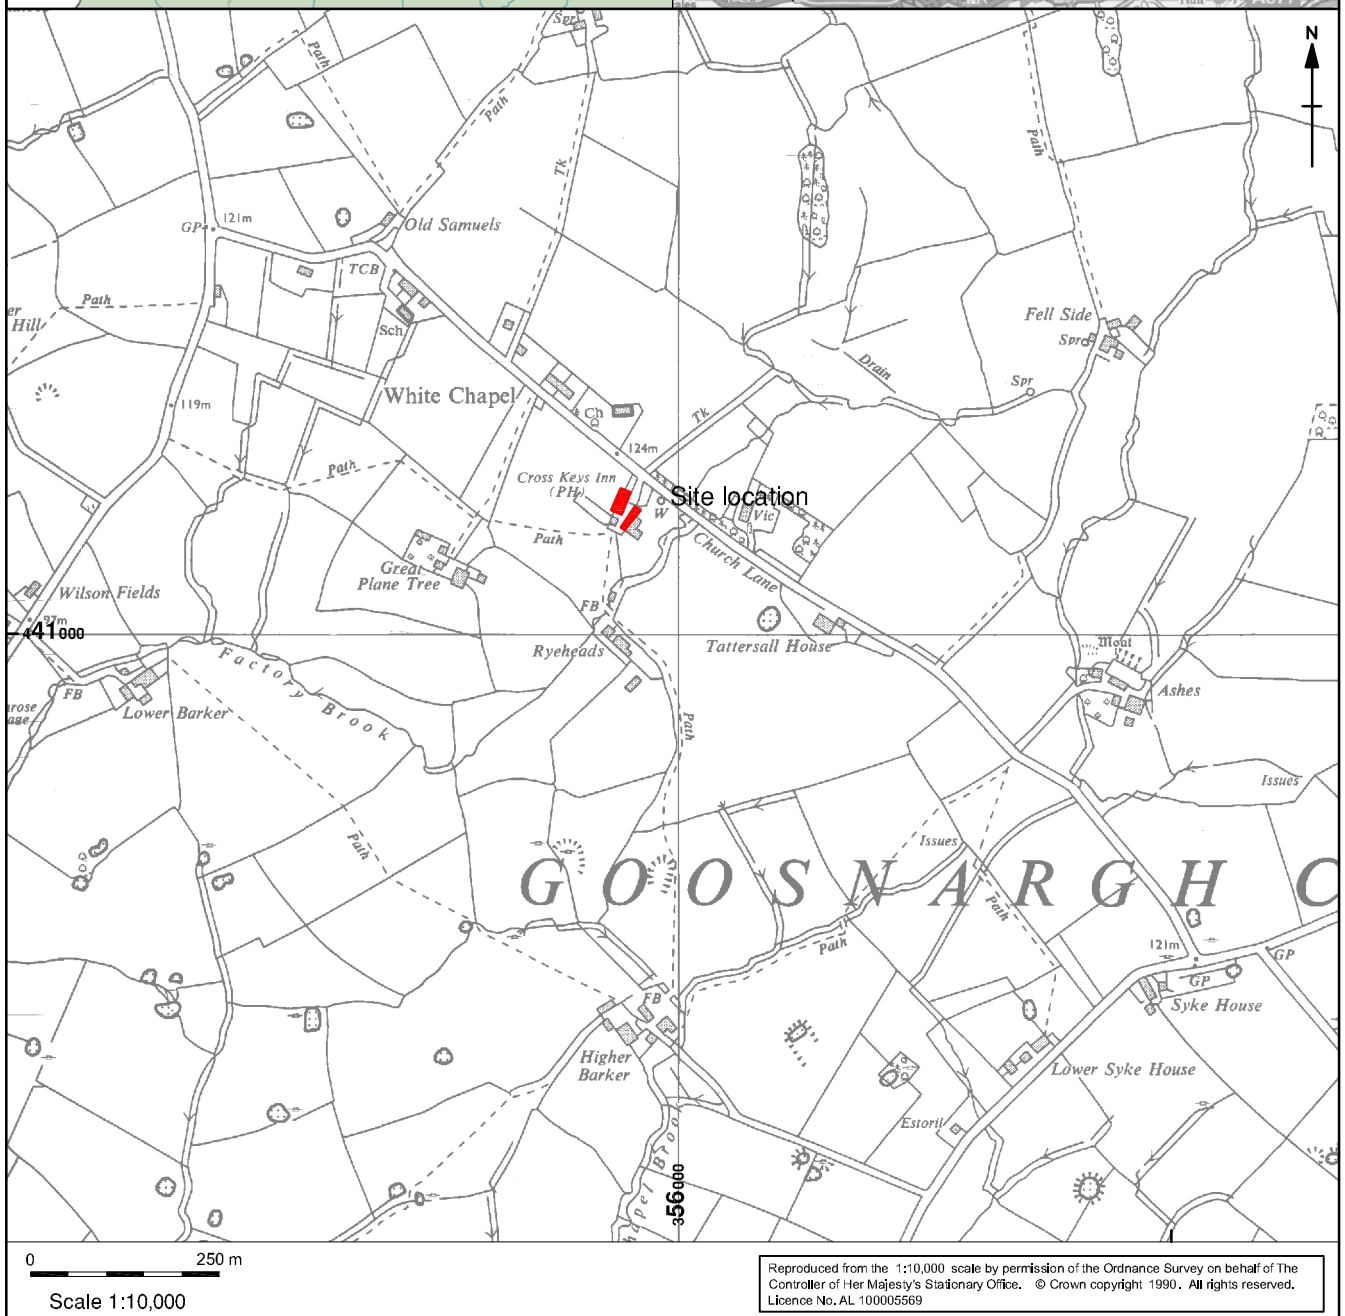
N

Spr
Path
Path
Tk
GP
121m
Old Samuels
TCB
Path
Hill
Sch
White Chapel
Ch
119m
124m
Tk
Path
Cross Keys Inn (PH)
Site location
W
Vic
Church Lane
Path
Great Plane Tree
Wilson Fields
41000
FB
Ryeheads
Tattersall House
Factory Brook
FB
Lower Barker
Path
Path
Drain
Fell Side
Spr
Spr
Path
Moat
Ashes
Issues
Issues
Path
GOOSNARGH
Path
121m
GP
GP
Syke House
FB
Higher Barker
Lower Syke House
Estoril
Chapel Brook
356000

0
250 m
Scale 1:10,000

Reproduced from the 1:10,000 scale by permission of the Ordnance Survey on behalf of The Controller of Her Majesty's Stationary Office. © Crown copyright 1990. All rights reserved. Licence No. AL 100005569